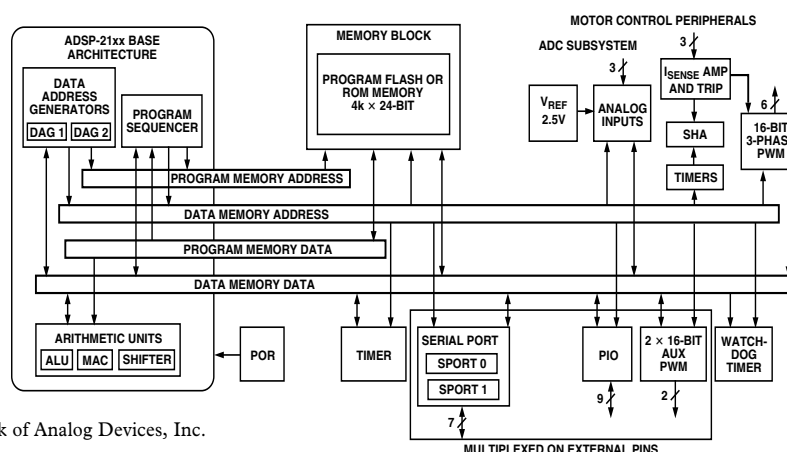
ADSP-21xx BASE ARCHITECTURE

DATA ADDRESS GENERATORS

DAG 1 DAG 2

PROGRAM SEQUENCER

MEMORY BLOCK

PROGRAM FLASH OR ROM MEMORY 4k × 24-BIT

MOTOR CONTROL PERIPHERALS

ADC SUBSYSTEM

3

3

$V_{REF}$ 2.5V

ANALOG INPUTS

$I_{SENSE}$ AMP AND TRIP

SHA

6

16-BIT 3-PHASE PWM

TIMERS

PROGRAM MEMORY ADDRESS

DATA MEMORY ADDRESS

PROGRAM MEMORY DATA

DATA MEMORY DATA

ARITHMETIC UNITS

ALU MAC SHIFTER

POR

TIMER

SERIAL PORT

SPORT 0

SPORT 1

PIO

2 × 16-BIT AUX PWM

WATCH-DOG TIMER

9

2

7

MULTIPLEXED ON EXTERNAL PINS

k of Analog Devices, Inc.